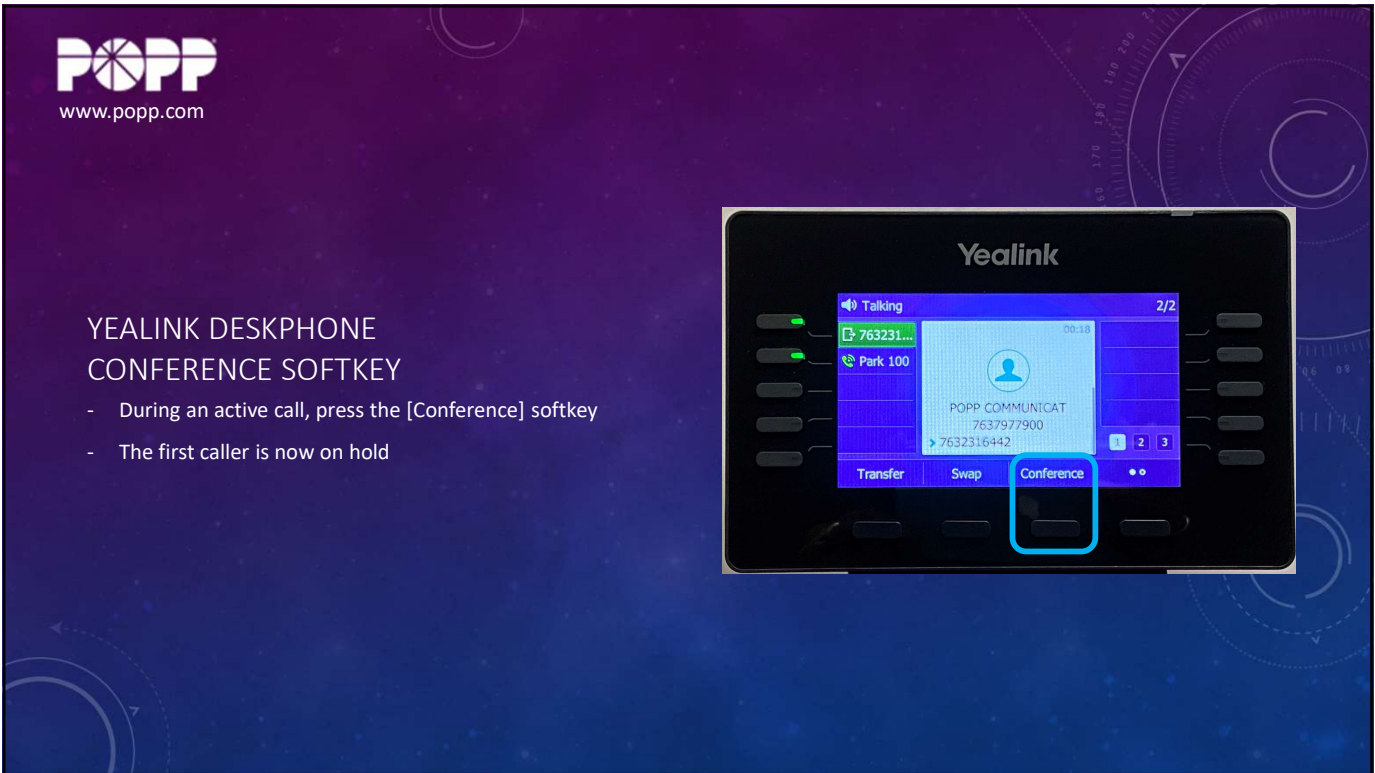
POPP
www.popp.com

YEALINK DESKPHONE
CONFERENCE SOFTKEY

- During an active call, press the [Conference] softkey
- The first caller is now on hold

Yealink

Talking 2/2
763231...
Park 100
00:18
POPP COMMUNICAT
7637977900
7632316442
1 2 3
Transfer Swap Conference